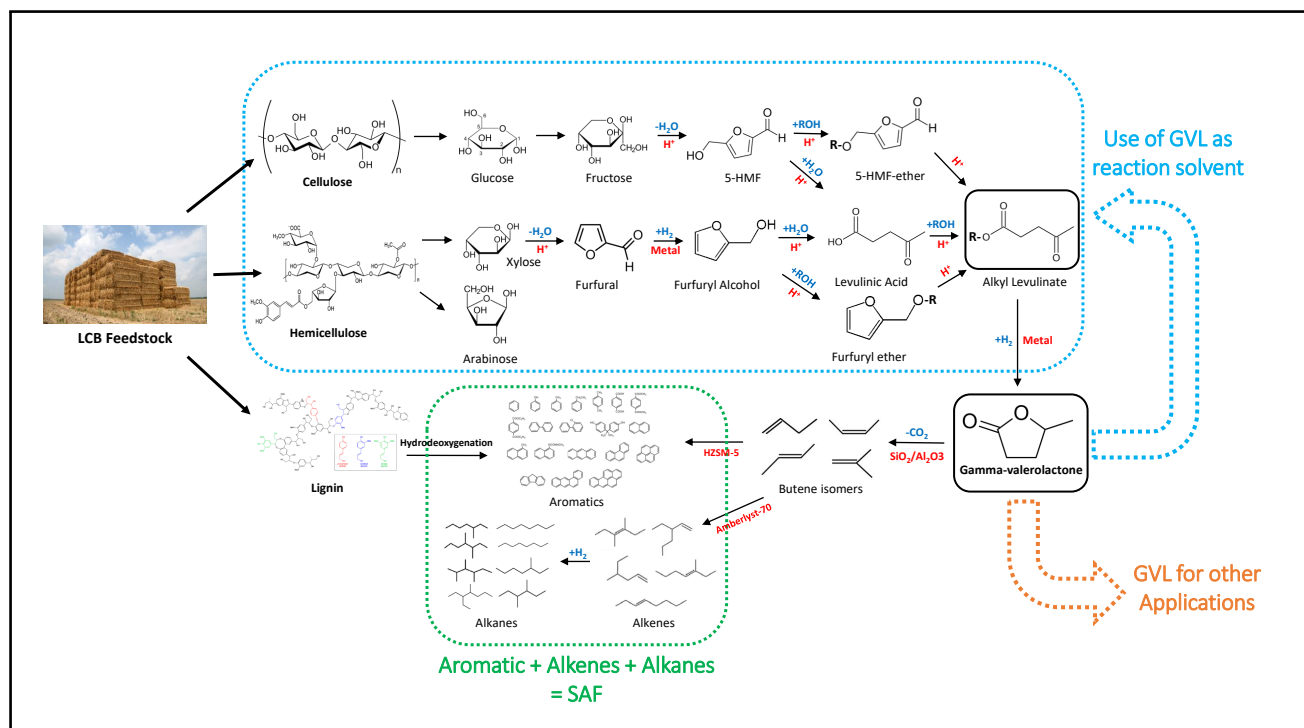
Cellulose

Glucose

Fructose

$-H_2O$
$H^+$

5-HMF

+ROH
$H^+$

R-O

5-HMF-ether

$+H_2O$
$H^+$

$H^+$

Use of GVL as reaction solvent

LCB Feedstock

Hemicellulose

Xylose

$-H_2O$
$H^+$

Furfural

$+H_2$
Metal

Furfuryl Alcohol

$+H_2O$
$H^+$

Levulinic Acid

+ROH
$H^+$

R-O

Alkyl Levulinate

+ROH
$H^+$

$H^+$

O-R

Arabinose

Furfuryl ether

$+H_2$ Metal

Lignin

Hydrodeoxygenation

Aromatics

HZSM-5

Butene isomers

$-CO_2$
$SiO_2/Al_2O3$

Gamma-valerolactone

Amberlyst-70

$+H_2$

Alkanes

Alkenes

GVL for other Applications

Aromatic + Alkenes + Alkanes = SAF